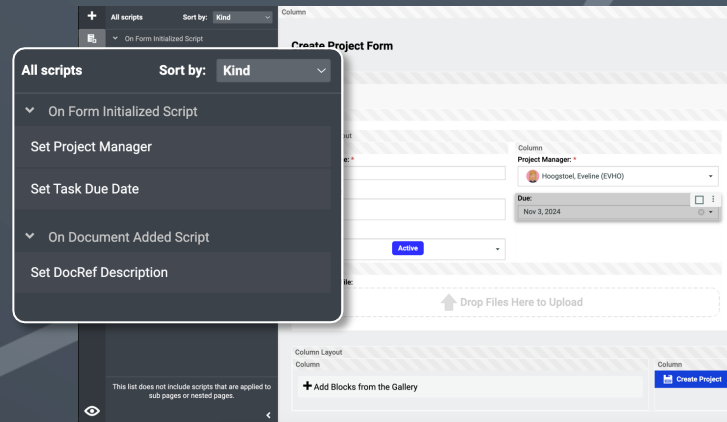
All scripts Sort by: Kind

On Form Initialized Script

Column

Create Project Form

All scripts Sort by: Kind

On Form Initialized Script

Set Project Manager

Set Task Due Date

On Document Added Script

Set DocRef Description

out

e: *

Column

Project Manager: *

Hoogstoel, Eveline (EVHO)

Due:

Nov 3, 2024

Active

ile:

Drop Files Here to Upload

Column Layout

Column

Add Blocks from the Gallery

Column

Create Project

This list does not include scripts that are applied to sub pages or nested pages.